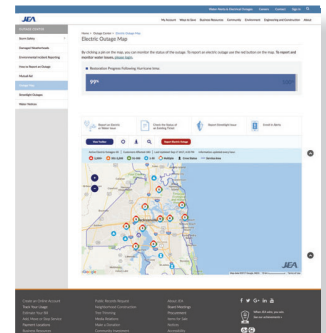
JEA

Water Meter & Electrical Outages | Careers | Contact | Sign In

My Account | Ways to Save | Business Resources | Community | Environment | Engineering and Construction | About

Home > Outage Center > Electric Outage Map

Electric Outage Map

By clicking a pin on the map, you can monitor the status of the outage. To report an electric outage use the red button on the map. To report and monitor water issues, please login.

Restoration Progress following Hurricane Irma

99%

Report an Outage | Check the Status of an Existing Outage | Report Streetlight Issue | Sign Up for Alerts

Report Electric Outage

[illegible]

JEA

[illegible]